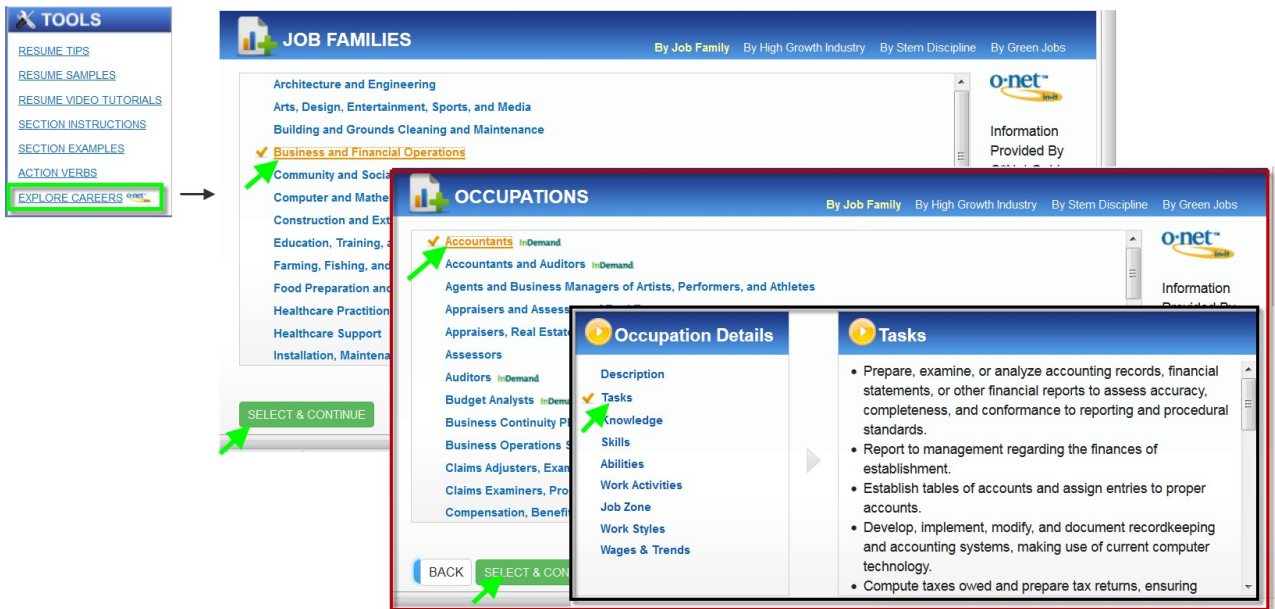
TOOLS

RESUME TIPS
RESUME SAMPLES
RESUME VIDEO TUTORIALS
SECTION INSTRUCTIONS
SECTION EXAMPLES
ACTION VERBS
EXPLORE CAREERS O*NET

JOB FAMILIES

By Job Family   By High Growth Industry   By Stem Discipline   By Green Jobs

Architecture and Engineering
Arts, Design, Entertainment, Sports, and Media
Building and Grounds Cleaning and Maintenance
Business and Financial Operations
Community and Socia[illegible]
Computer and Mathe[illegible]
Construction and Ext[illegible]
Education, Training, a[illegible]
Farming, Fishing, and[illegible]
Food Preparation and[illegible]
Healthcare Practition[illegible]
Healthcare Support
Installation, Maintena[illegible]

o-net in-it

Information Provided By

SELECT & CONTINUE

OCCUPATIONS

By Job Family   By High Growth Industry   By Stem Discipline   By Green Jobs

Accountants InDemand
Accountants and Auditors InDemand
Agents and Business Managers of Artists, Performers, and Athletes
Appraisers and Assess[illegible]
Appraisers, Real Estate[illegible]
Assessors
Auditors InDemand
Budget Analysts InDema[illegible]
Business Continuity Pl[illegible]
Business Operations S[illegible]
Claims Adjusters, Exan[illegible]
Claims Examiners, Pro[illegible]
Compensation, Benefit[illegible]

o-net in-it

Information

BACK   SELECT & CON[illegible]

Occupation Details

Description
Tasks
Knowledge
Skills
Abilities
Work Activities
Job Zone
Work Styles
Wages & Trends

Tasks

• Prepare, examine, or analyze accounting records, financial statements, or other financial reports to assess accuracy, completeness, and conformance to reporting and procedural standards.
• Report to management regarding the finances of establishment.
• Establish tables of accounts and assign entries to proper accounts.
• Develop, implement, modify, and document recordkeeping and accounting systems, making use of current computer technology.
• Compute taxes owed and prepare tax returns, ensuring